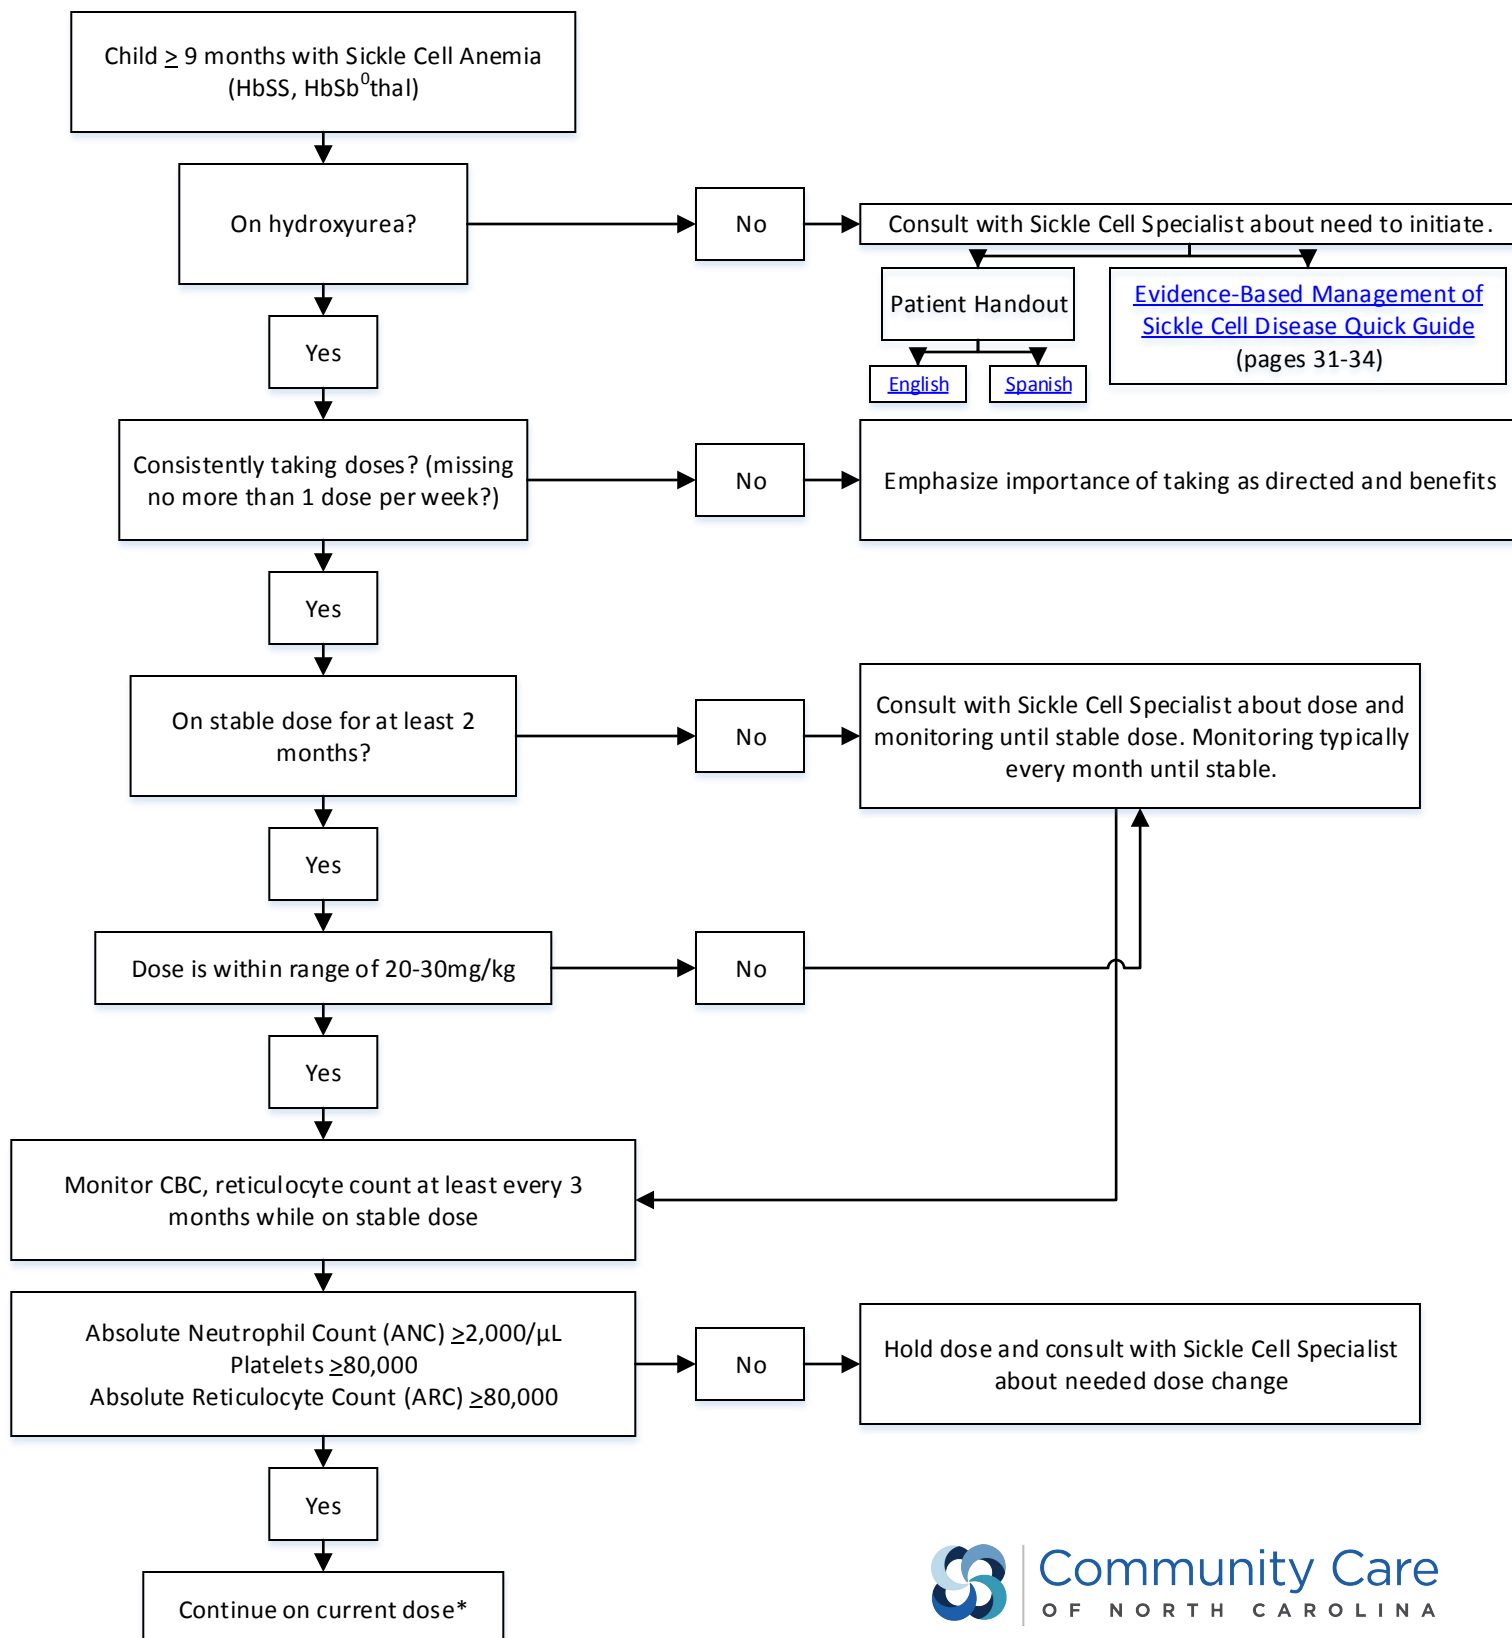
Child $\geq$ 9 months with Sickle Cell Anemia (HbSS, HbSb$^0$thal)

On hydroxyurea?

No

Consult with Sickle Cell Specialist about need to initiate.

Patient Handout

English

Spanish

Evidence-Based Management of Sickle Cell Disease Quick Guide (pages 31-34)

Yes

Consistently taking doses? (missing no more than 1 dose per week?)

No

Emphasize importance of taking as directed and benefits

Yes

On stable dose for at least 2 months?

No

Consult with Sickle Cell Specialist about dose and monitoring until stable dose. Monitoring typically every month until stable.

Yes

Dose is within range of 20-30mg/kg

No

Yes

Monitor CBC, reticulocyte count at least every 3 months while on stable dose

Absolute Neutrophil Count (ANC) $\geq$2,000/µL
Platelets $\geq$80,000
Absolute Reticulocyte Count (ARC) $\geq$80,000

No

Hold dose and consult with Sickle Cell Specialist about needed dose change

Yes

Continue on current dose*

Community Care
OF NORTH CAROLINA